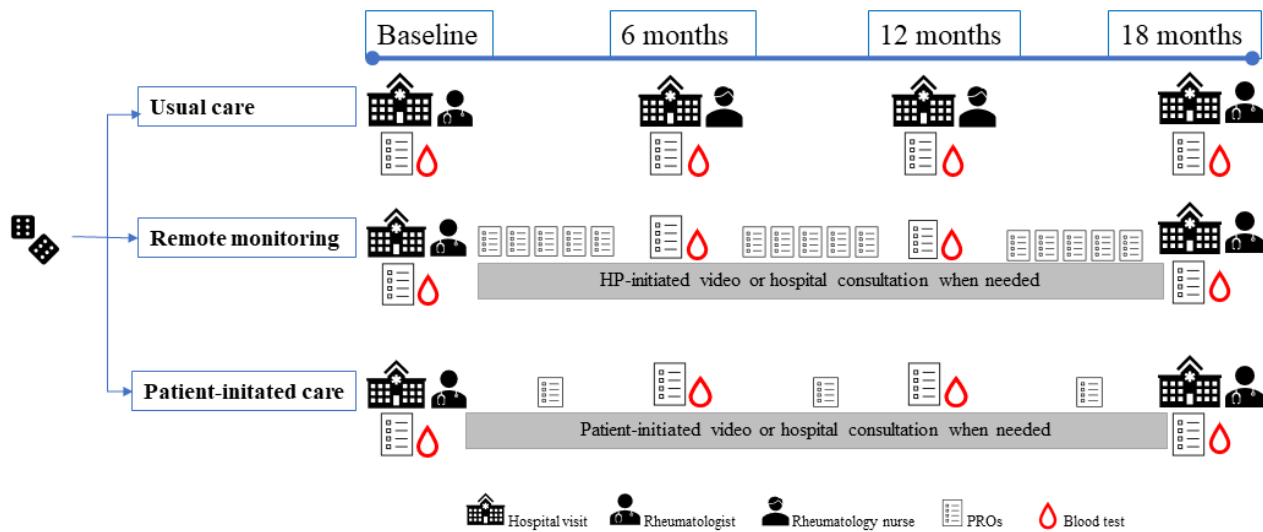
Baseline

6 months

12 months

18 months

Usual care

Remote monitoring

HP-initiated video or hospital consultation when needed

Patient-initated care

Patient-initiated video or hospital consultation when needed

Hospital visit Rheumatologist Rheumatology nurse PROs Blood test